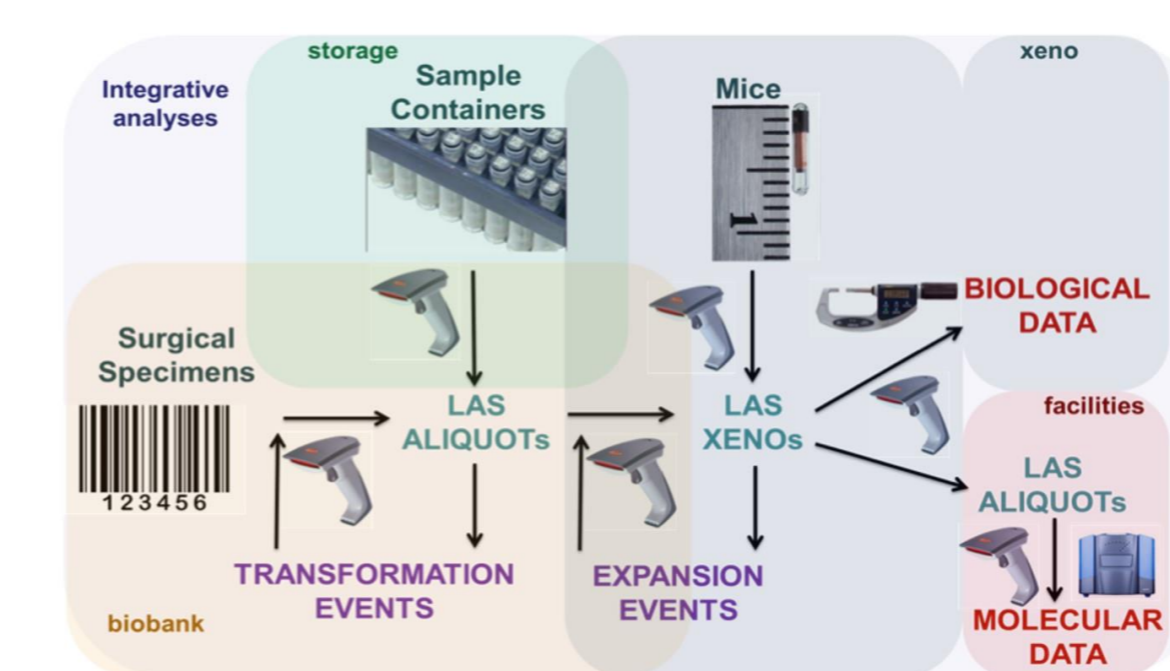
storage

xeno

Integrative analyses

Sample Containers

Mice

BIOLOGICAL DATA

Surgical Specimens

123456

LAS ALIQUOTs

LAS XENOs

facilities

LAS ALIQUOTs

TRANSFORMATION EVENTS

EXPANSION EVENTS

biobank

MOLECULAR DATA